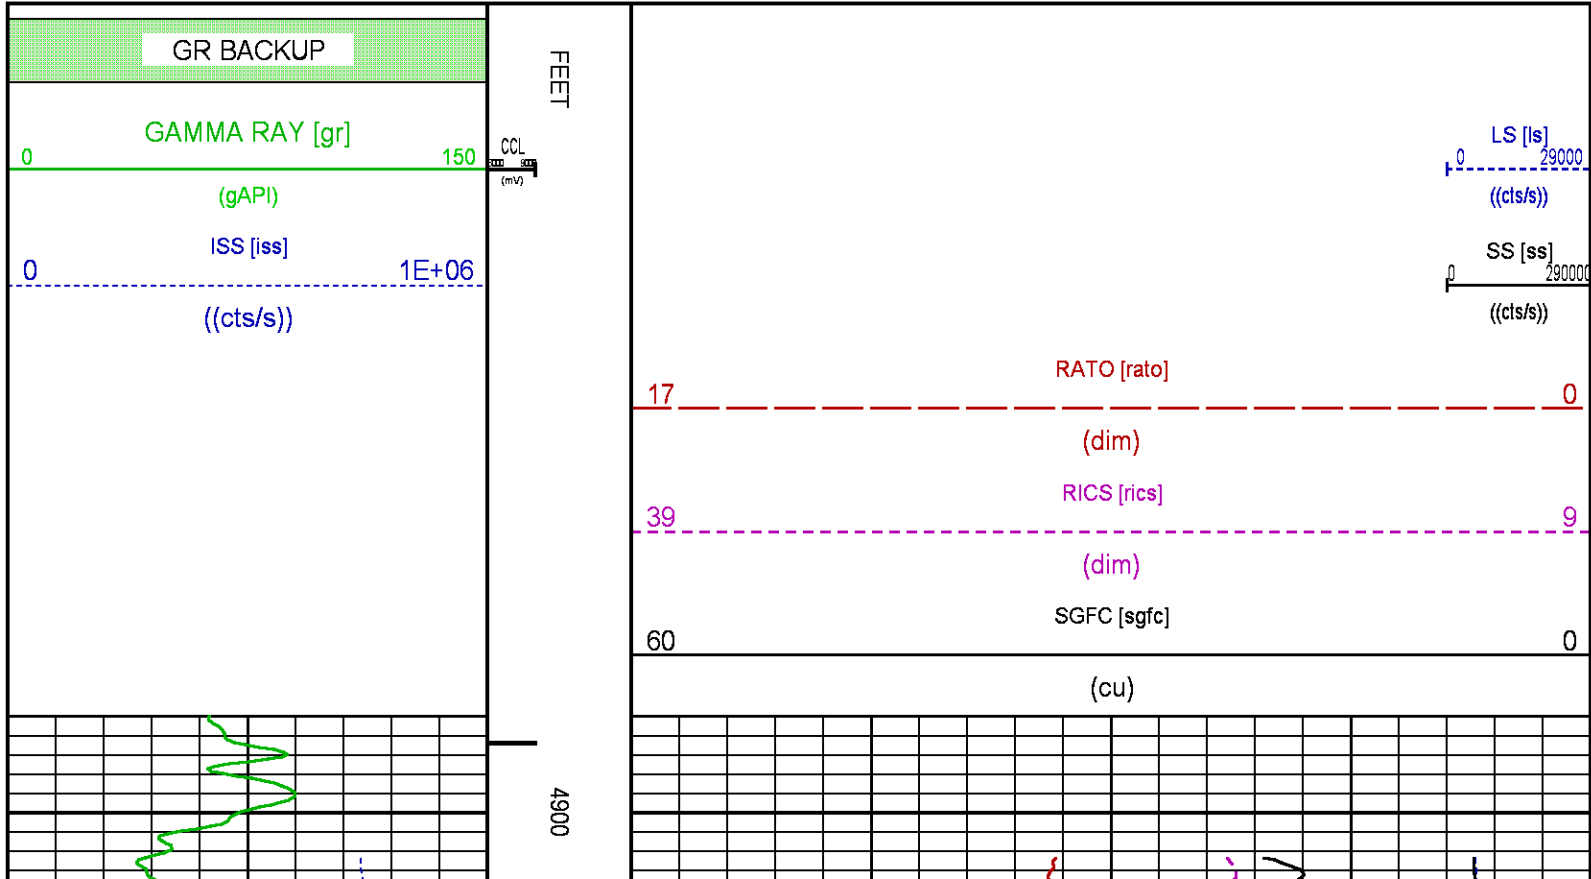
GR BACKUP

GAMMA RAY [gr]
0 150
(gAPI)

ISS [iss]
0 1E+06
((cts/s))

CCL
(mV)

FEET

4900

LS [ls]
0 29000
((cts/s))

SS [ss]
0 290000
((cts/s))

RATO [rato]
17 0
(dim)

RICS [rics]
39 9
(dim)

SGFC [sgfc]
60 0
(cu)